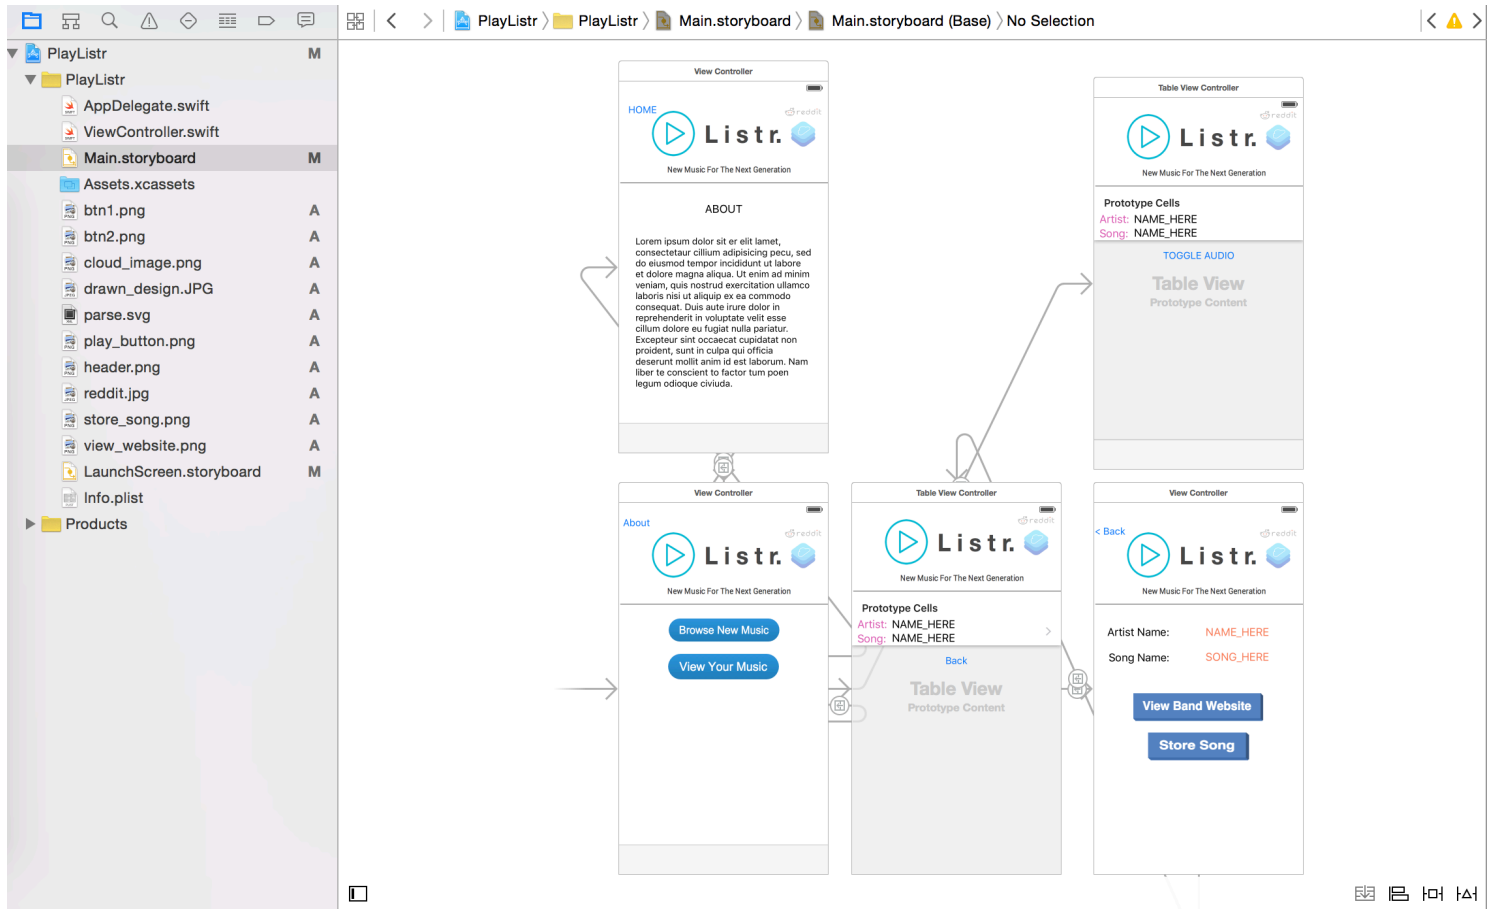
PlayListr 〉 PlayListr 〉 Main.storyboard 〉 Main.storyboard (Base) 〉 No Selection

PlayListr M
PlayListr
AppDelegate.swift
ViewController.swift
Main.storyboard M
Assets.xcassets
btn1.png A
btn2.png A
cloud_image.png A
drawn_design.JPG A
parse.svg A
play_button.png A
header.png A
reddit.jpg A
store_song.png A
view_website.png A
LaunchScreen.storyboard M
Info.plist
Products

View Controller
HOME
reddit
Listr.
New Music For The Next Generation
ABOUT
Lorem ipsum dolor sit er elit lamet, consectetaur cillium adipisicing pecu, sed do eiusmod tempor incididunt ut labore et dolore magna aliqua. Ut enim ad minim veniam, quis nostrud exercitation ullamco laboris nisi ut aliquip ex ea commodo consequat. Duis aute irure dolor in reprehenderit in voluptate velit esse cillum dolore eu fugiat nulla pariatur. Excepteur sint occaecat cupidatat non proident, sunt in culpa qui officia deserunt mollit anim id est laborum. Nam liber te conscient to factor tum poen legum odioque civiuda.

Table View Controller
reddit
Listr.
New Music For The Next Generation
Prototype Cells
Artist: NAME_HERE
Song: NAME_HERE
TOGGLE AUDIO
Table View
Prototype Content

View Controller
About
reddit
Listr.
New Music For The Next Generation
Browse New Music
View Your Music

Table View Controller
reddit
Listr.
New Music For The Next Generation
Prototype Cells
Artist: NAME_HERE
Song: NAME_HERE
Back
Table View
Prototype Content

View Controller
< Back
reddit
Listr.
New Music For The Next Generation
Artist Name: NAME_HERE
Song Name: SONG_HERE
View Band Website
Store Song